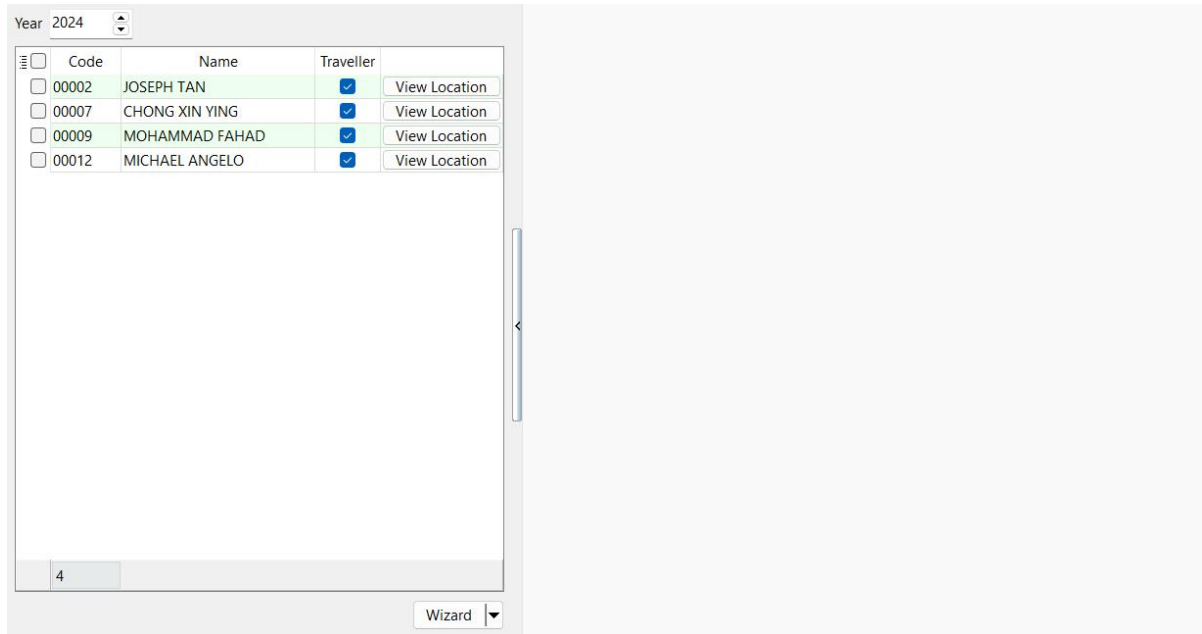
Year 2024

| | Code | Name | Traveller | |
|---|---|---|---|---|
| ☐ | 00002 | JOSEPH TAN | ☑ | View Location |
| ☐ | 00007 | CHONG XIN YING | ☑ | View Location |
| ☐ | 00009 | MOHAMMAD FAHAD | ☑ | View Location |
| ☐ | 00012 | MICHAEL ANGELO | ☑ | View Location |

4

Wizard